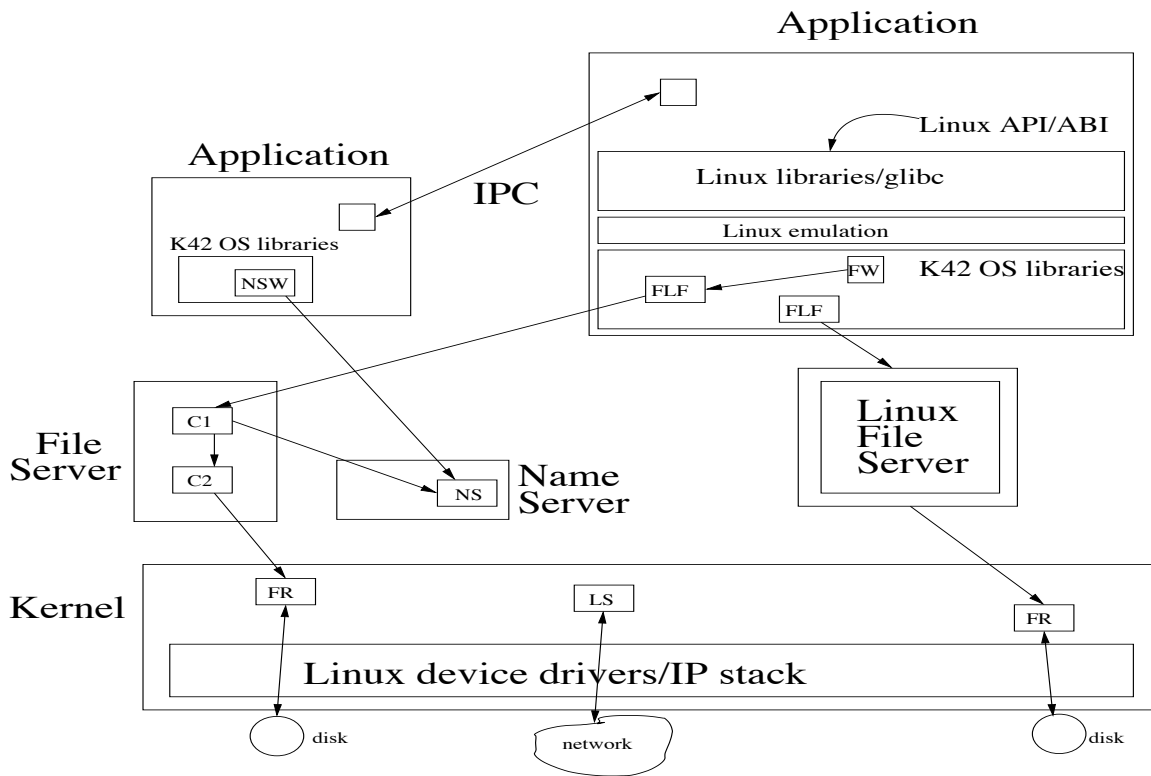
Application

Linux API/ABI

Linux libraries/glibc

Linux emulation

FW

K42 OS libraries

FLF

FLF

Application

IPC

K42 OS libraries

NSW

C1

File Server

C2

NS

Name Server

Linux File Server

Kernel

FR

LS

FR

Linux device drivers/IP stack

disk

network

disk